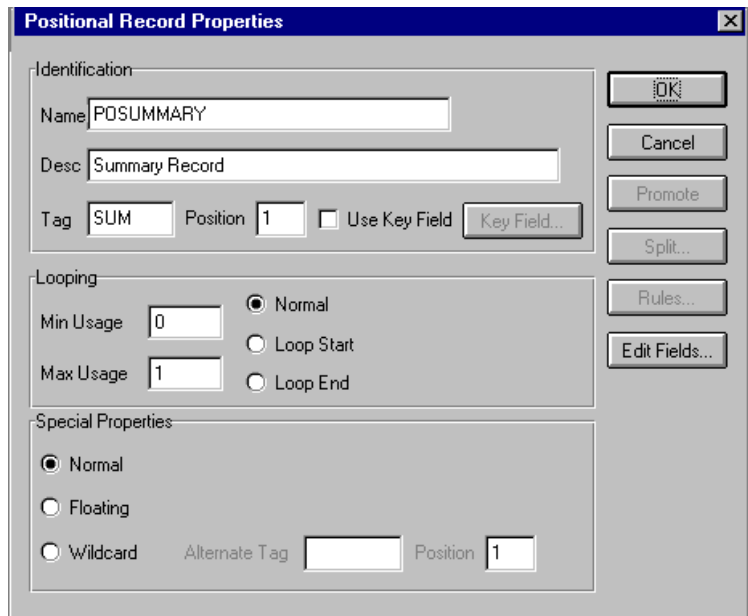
Positional Record Properties

Identification

Name POSUMMARY

Desc Summary Record

Tag SUM Position 1 Use Key Field Key Field...

Looping

Min Usage 0

Max Usage 1

Normal

Loop Start

Loop End

Special Properties

Normal

Floating

Wildcard Alternate Tag Position 1

OK

Cancel

Promote

Split...

Rules...

Edit Fields...